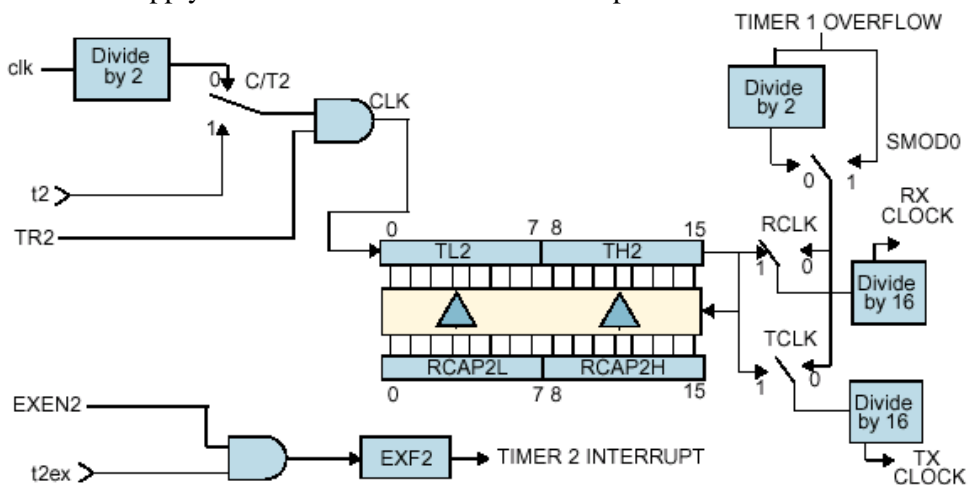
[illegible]

TIMER 1 OVERFLOW

clk

Divide by 2

0 C/T2

1

CLK

t2

TR2

Divide by 2

SMOD0

0 1

RX CLOCK

RCLK

1 0

0 7 8 15

TL2 TH2

RCAP2L RCAP2H

0 7 8 15

Divide by 16

TCLK

1 0

Divide by 16

TX CLOCK

EXEN2

t2ex

EXF2

TIMER 2 INTERRUPT